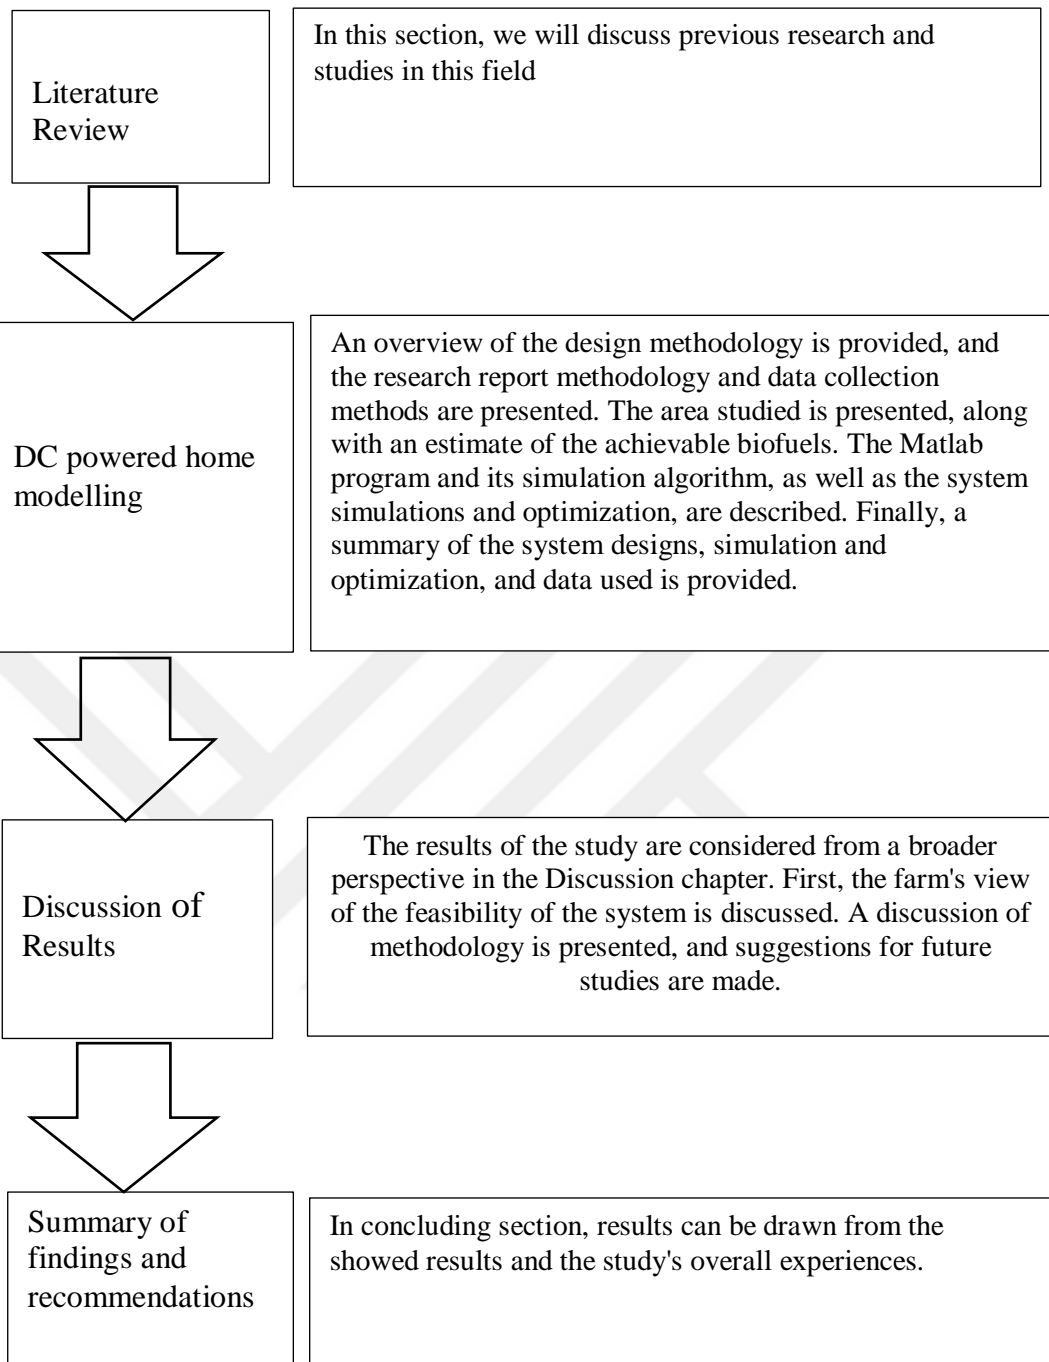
Literature Review

In this section, we will discuss previous research and studies in this field

DC powered home modelling

An overview of the design methodology is provided, and the research report methodology and data collection methods are presented. The area studied is presented, along with an estimate of the achievable biofuels. The Matlab program and its simulation algorithm, as well as the system simulations and optimization, are described. Finally, a summary of the system designs, simulation and optimization, and data used is provided.

Discussion of Results

The results of the study are considered from a broader perspective in the Discussion chapter. First, the farm's view of the feasibility of the system is discussed. A discussion of methodology is presented, and suggestions for future studies are made.

Summary of findings and recommendations

In concluding section, results can be drawn from the showed results and the study's overall experiences.